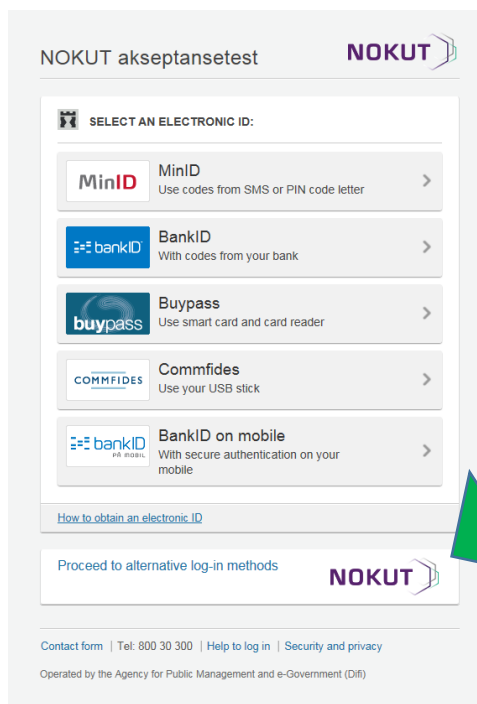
NOKUT akseptansetest

NOKUT

SELECT AN ELECTRONIC ID:

MinID
MinID
Use codes from SMS or PIN code letter

bankID
BankID
With codes from your bank

buypass
Buypass
Use smart card and card reader

COMMFIDES
Commfides
Use your USB stick

bankID PÅ MOBIL
BankID on mobile
With secure authentication on your mobile

How to obtain an electronic ID

Proceed to alternative log-in methods

NOKUT

Contact form | Tel: 800 30 300 | Help to log in | Security and privacy

Operated by the Agency for Public Management and e-Government (Difi)